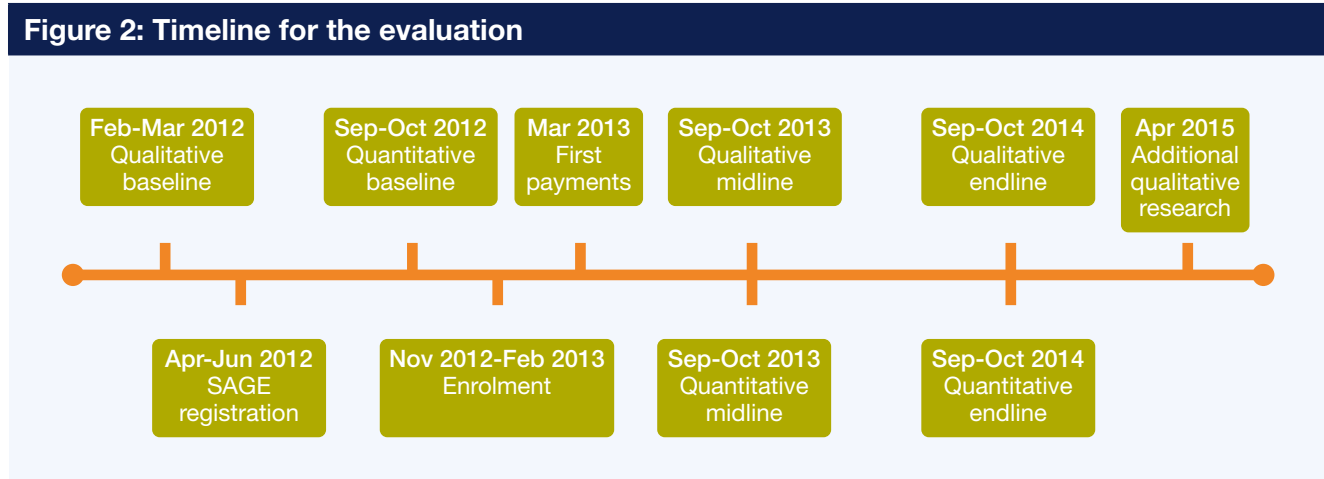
Figure 2: Timeline for the evaluation

Feb-Mar 2012
Qualitative baseline

Apr-Jun 2012
SAGE registration

Sep-Oct 2012
Quantitative baseline

Nov 2012-Feb 2013
Enrolment

Mar 2013
First payments

Sep-Oct 2013
Qualitative midline

Sep-Oct 2013
Quantitative midline

Sep-Oct 2014
Qualitative endline

Sep-Oct 2014
Quantitative endline

Apr 2015
Additional qualitative research